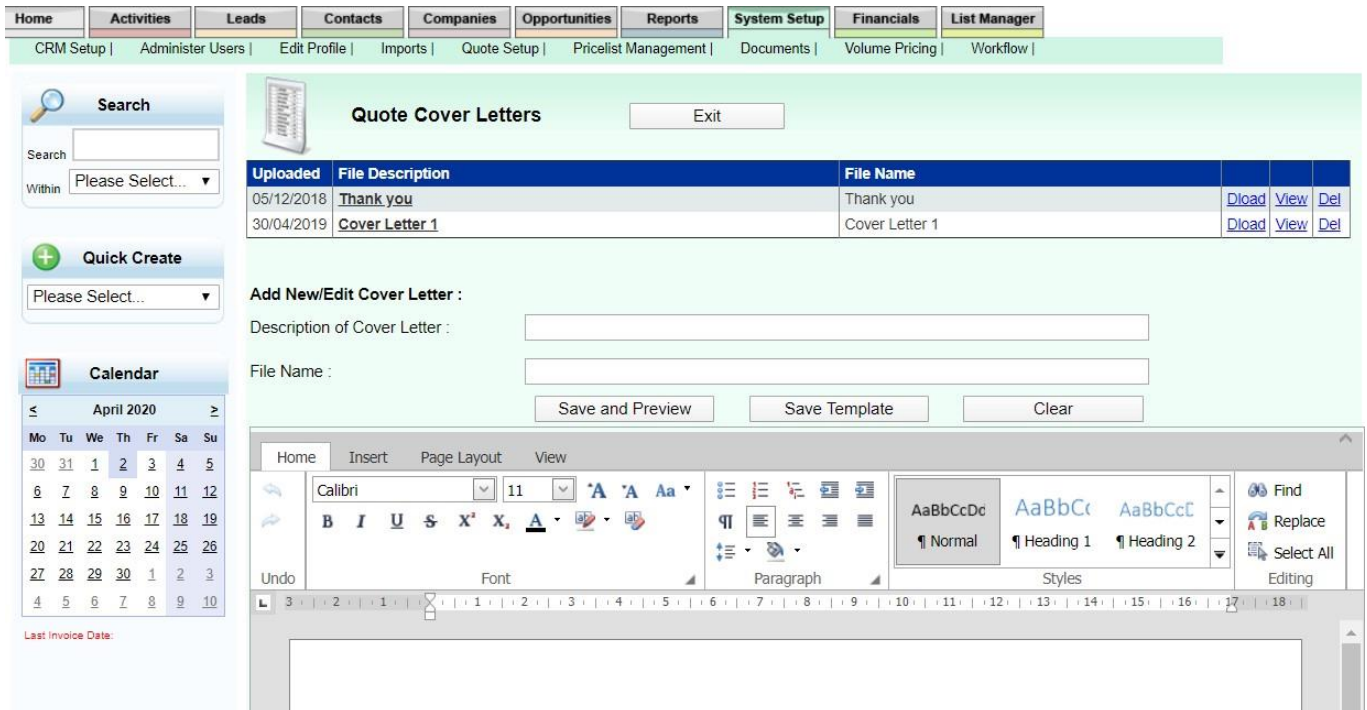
Home | Activities | Leads | Contacts | Companies | Opportunities | Reports | System Setup | Financials | List Manager

CRM Setup | Administer Users | Edit Profile | Imports | Quote Setup | Pricelist Management | Documents | Volume Pricing | Workflow |

Search

Search

Within Please Select...

Quick Create

Please Select...

Calendar

≤ April 2020 ≥

| Mo | Tu | We | Th | Fr | Sa | Su |
|---|---|---|---|---|---|---|
| 30 | 31 | 1 | 2 | 3 | 4 | 5 |
| 6 | 7 | 8 | 9 | 10 | 11 | 12 |
| 13 | 14 | 15 | 16 | 17 | 18 | 19 |
| 20 | 21 | 22 | 23 | 24 | 25 | 26 |
| 27 | 28 | 29 | 30 | 1 | 2 | 3 |
| 4 | 5 | 6 | 7 | 8 | 9 | 10 |

Last Invoice Date:

Quote Cover Letters

Exit

| Uploaded | File Description | File Name | | | |
|---|---|---|---|---|---|
| 05/12/2018 | Thank you | Thank you | Dload | View | Del |
| 30/04/2019 | Cover Letter 1 | Cover Letter 1 | Dload | View | Del |

Add New/Edit Cover Letter :

Description of Cover Letter :

File Name :

Save and Preview | Save Template | Clear

Home | Insert | Page Layout | View

Calibri | 11 | Aa

B I U S X² X₂ A

AaBbCcDc ¶ Normal | AaBbCc ¶ Heading 1 | AaBbCcC ¶ Heading 2

Find | Replace | Select All

Undo | Font | Paragraph | Styles | Editing

3 · 2 · 1 · 1 · 2 · 3 · 4 · 5 · 6 · 7 · 8 · 9 · 10 · 11 · 12 · 13 · 14 · 15 · 16 · 17 · 18